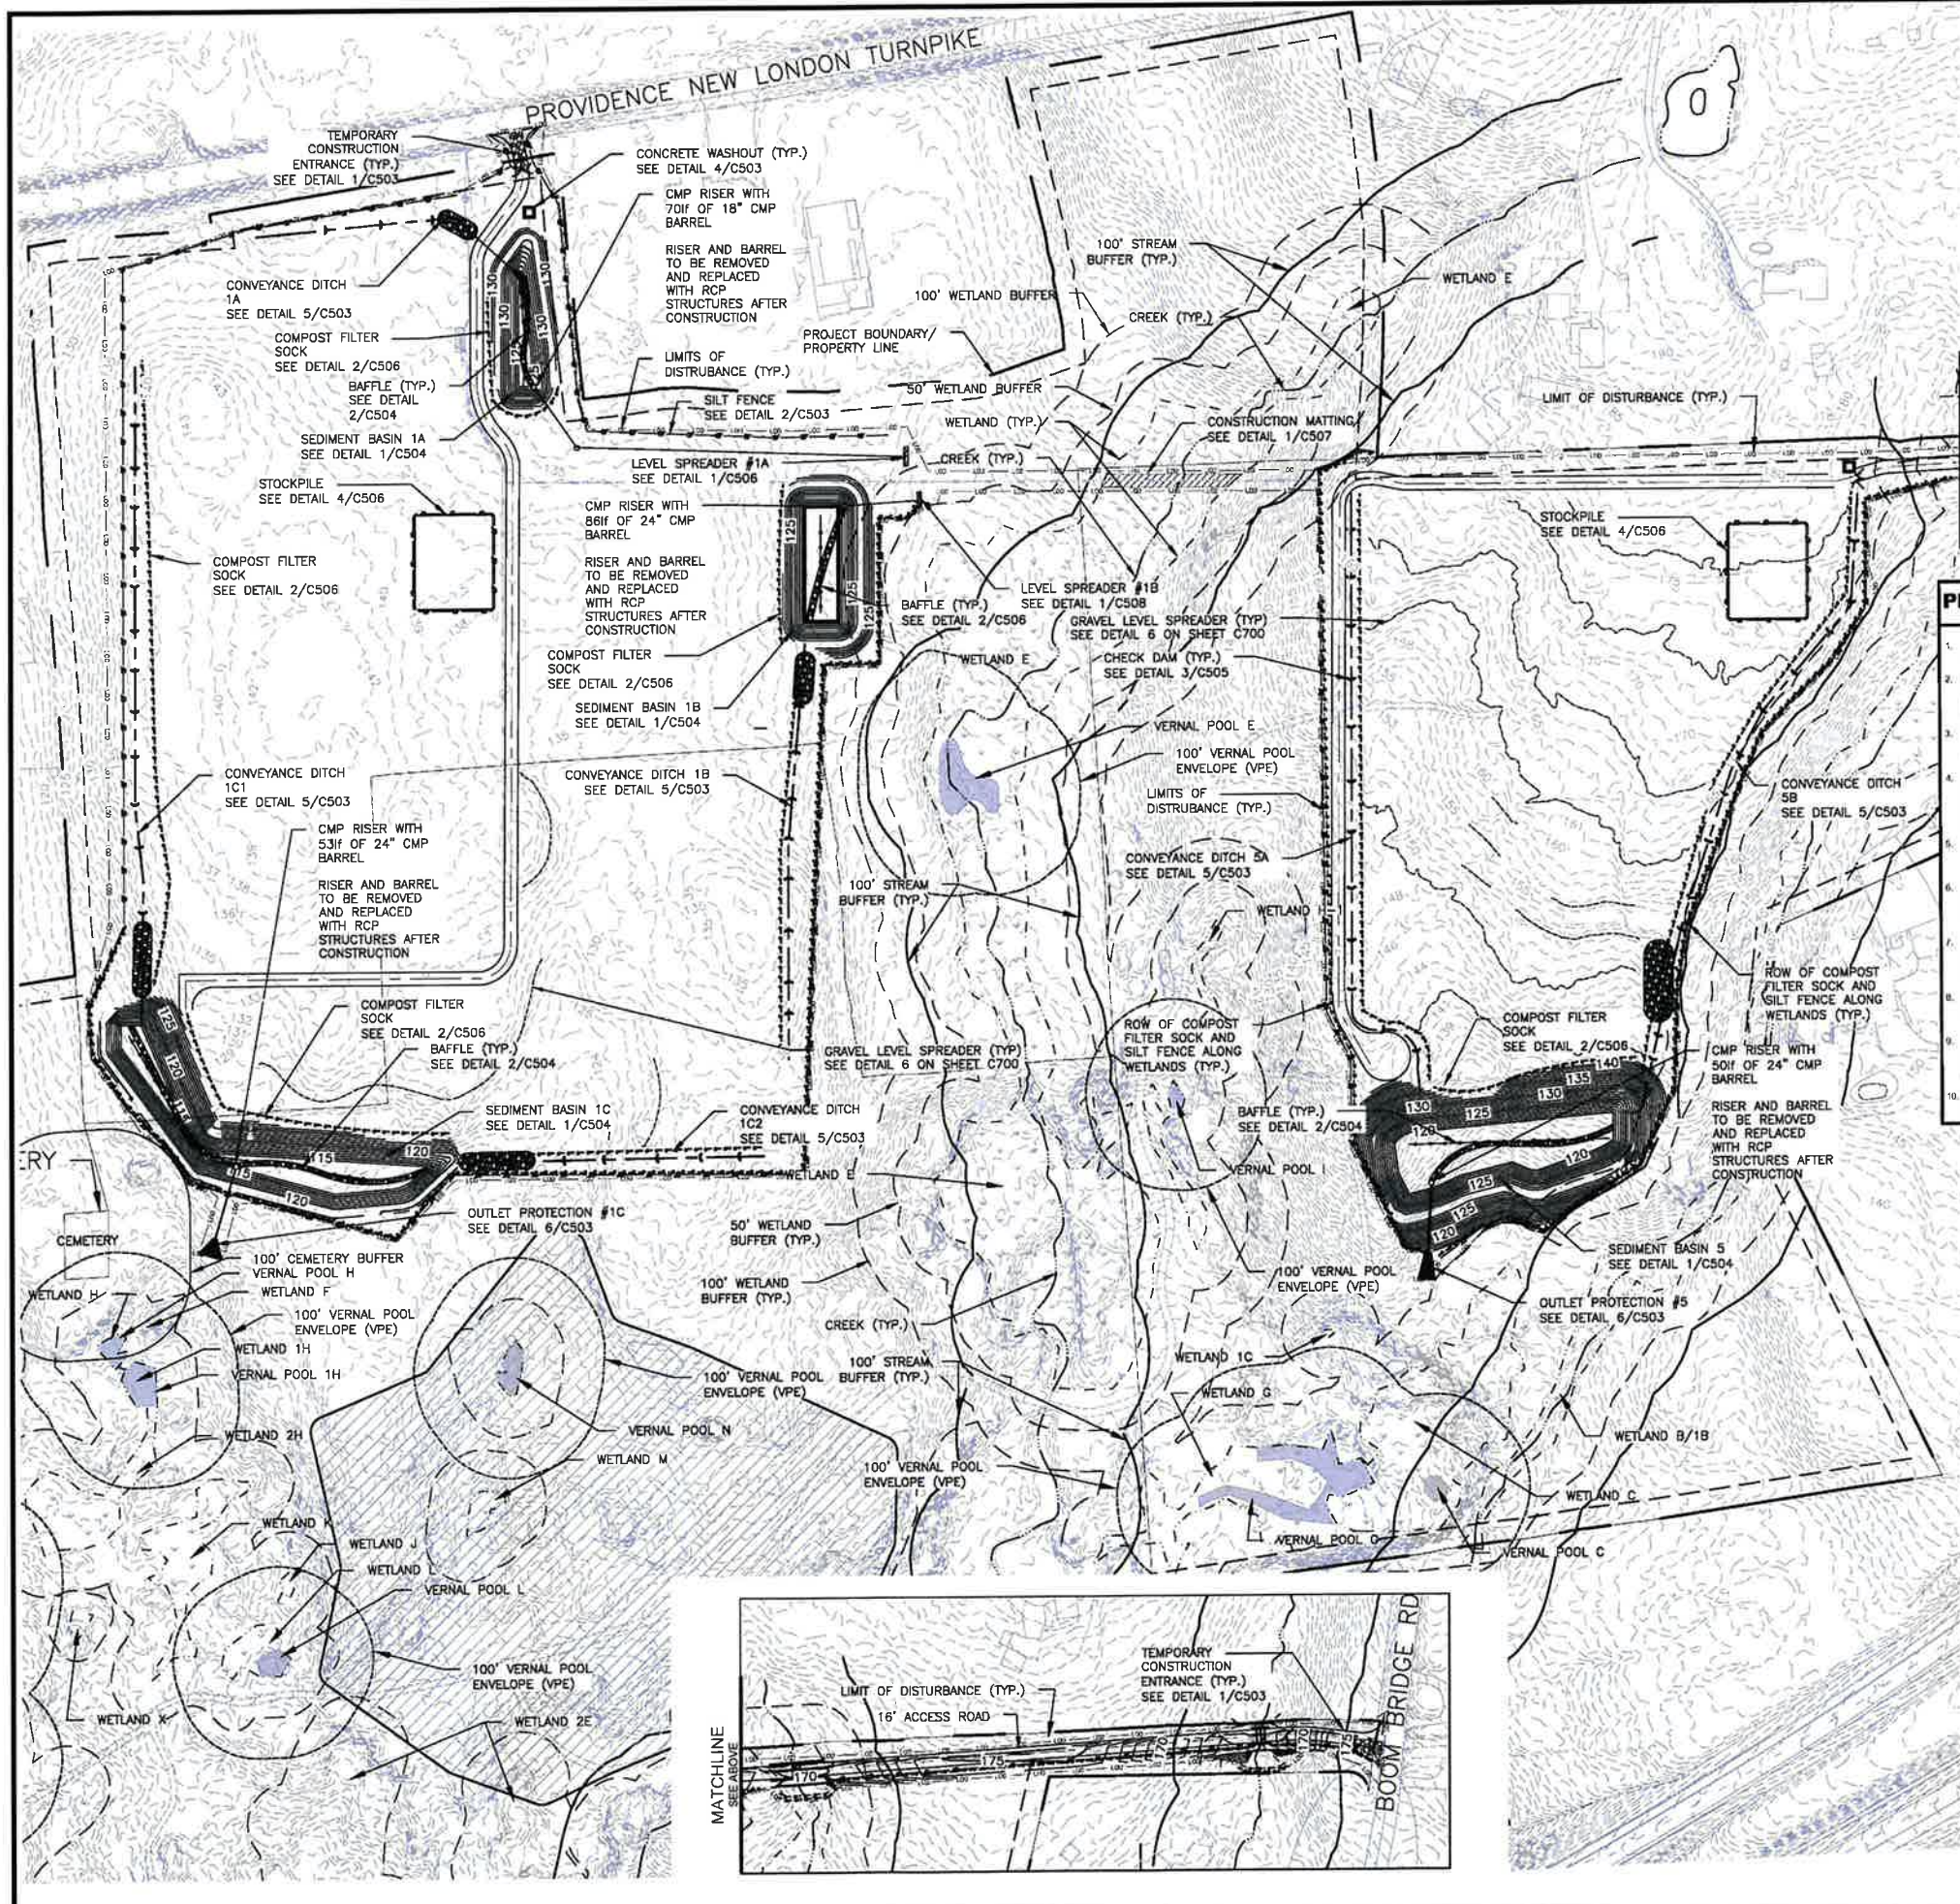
PROVIDENCE NEW LONDON TURNPIKE

TEMPORARY CONSTRUCTION ENTRANCE (TYP.) SEE DETAIL 1/C503

CONCRETE WASHOUT (TYP.) SEE DETAIL 4/C503

CMP RISER WITH 70lf OF 18" CMP BARREL

RISER AND BARREL TO BE REMOVED AND REPLACED WITH RCP STRUCTURES AFTER CONSTRUCTION

CONVEYANCE DITCH 1A SEE DETAIL 5/C503

COMPOST FILTER SOCK SEE DETAIL 2/C506

BAFFLE (TYP.) SEE DETAIL 2/C504

SEDIMENT BASIN 1A SEE DETAIL 1/C504

LIMITS OF DISTURBANCE (TYP.)

SILT FENCE SEE DETAIL 2/C503

PROJECT BOUNDARY/ PROPERTY LINE

100' WETLAND BUFFER

100' STREAM BUFFER (TYP.)

CREEK (TYP.)

WETLAND E

50' WETLAND BUFFER

WETLAND (TYP.)

CONSTRUCTION MATTING SEE DETAIL 1/C507

LIMIT OF DISTURBANCE (TYP.)

LEVEL SPREADER #1A SEE DETAIL 1/C506

CREEK (TYP.)

STOCKPILE SEE DETAIL 4/C506

CMP RISER WITH 86lf OF 24" CMP BARREL

RISER AND BARREL TO BE REMOVED AND REPLACED WITH RCP STRUCTURES AFTER CONSTRUCTION

STOCKPILE SEE DETAIL 4/C506

COMPOST FILTER SOCK SEE DETAIL 2/C506

LEVEL SPREADER #1B SEE DETAIL 1/C508

BAFFLE (TYP.) SEE DETAIL 2/C506

GRAVEL LEVEL SPREADER (TYP) SEE DETAIL 6 ON SHEET C700

COMPOST FILTER SOCK SEE DETAIL 2/C506

WETLAND E

CHECK DAM (TYP.) SEE DETAIL 3/C505

SEDIMENT BASIN 1B SEE DETAIL 1/C504

VERNAL POOL E

100' VERNAL POOL ENVELOPE (VPE)

CONVEYANCE DITCH 1C1 SEE DETAIL 5/C503

CONVEYANCE DITCH 1B SEE DETAIL 5/C503

LIMITS OF DISTRUBANCE (TYP.)

CONVEYANCE DITCH 5B SEE DETAIL 5/C503

CMP RISER WITH 53lf OF 24" CMP BARREL

RISER AND BARREL TO BE REMOVED AND REPLACED WITH RCP STRUCTURES AFTER CONSTRUCTION

100' STREAM BUFFER (TYP.)

CONVEYANCE DITCH 5A SEE DETAIL 5/C503

WETLAND I

ROW OF COMPOST FILTER SOCK AND SILT FENCE ALONG WETLANDS (TYP.)

COMPOST FILTER SOCK SEE DETAIL 2/C506

BAFFLE (TYP.) SEE DETAIL 2/C504

GRAVEL LEVEL SPREADER (TYP) SEE DETAIL 6 ON SHEET C700

ROW OF COMPOST FILTER SOCK AND SILT FENCE ALONG WETLANDS (TYP.)

COMPOST FILTER SOCK SEE DETAIL 2/C506

CMP RISER WITH 50lf OF 24" CMP BARREL

SEDIMENT BASIN 1C SEE DETAIL 1/C504

CONVEYANCE DITCH 1C2 SEE DETAIL 5/C503

BAFFLE (TYP.) SEE DETAIL 2/C504

RISER AND BARREL TO BE REMOVED AND REPLACED WITH RCP STRUCTURES AFTER CONSTRUCTION

WETLAND E

VERNAL POOL I

ERY

CEMETERY

OUTLET PROTECTION #1C SEE DETAIL 6/C503

50' WETLAND BUFFER (TYP.)

SEDIMENT BASIN 5 SEE DETAIL 1/C504

100' CEMETERY BUFFER

VERNAL POOL H

WETLAND H

WETLAND F

100' VERNAL POOL ENVELOPE (VPE)

100' WETLAND BUFFER (TYP.)

100' VERNAL POOL ENVELOPE (VPE)

OUTLET PROTECTION #5 SEE DETAIL 6/C503

WETLAND 1H

VERNAL POOL 1H

CREEK (TYP.)

100' STREAM BUFFER (TYP.)

100' VERNAL POOL ENVELOPE (VPE)

WETLAND 1C

WETLAND G

WETLAND 2H

VERNAL POOL N

WETLAND M

WETLAND B/1B

100' VERNAL POOL ENVELOPE (VPE)

WETLAND C

WETLAND K

WETLAND J

VERNAL POOL G

VERNAL POOL C

WETLAND L

VERNAL POOL L

100' VERNAL POOL ENVELOPE (VPE)

WETLAND X

WETLAND 2E

LIMIT OF DISTURBANCE (TYP.)

16' ACCESS ROAD

TEMPORARY CONSTRUCTION ENTRANCE (TYP.) SEE DETAIL 1/C503

MATCHLINE SEE ABOVE

BOOM BRIDGE RD

130 125 120 115 135 140 170 175